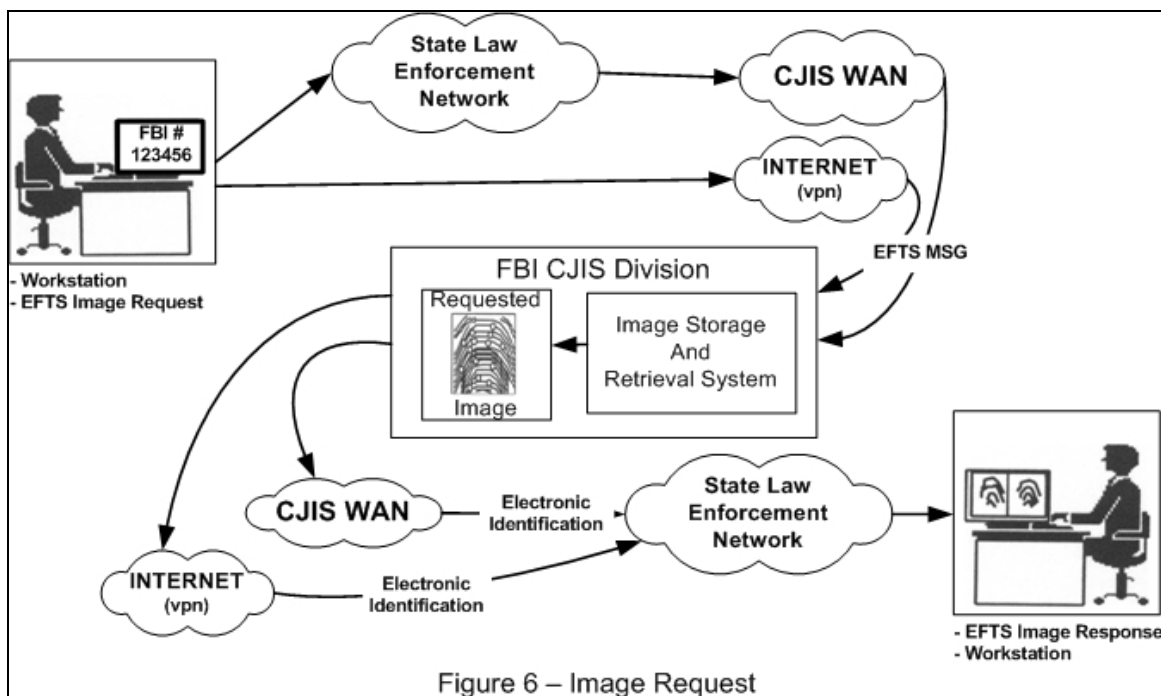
FBI #
123456

- Workstation
- EFTS Image Request

State Law Enforcement Network

CJIS WAN

INTERNET (vpn)

EFTS MSG

FBI CJIS Division

Requested

Image

Image Storage And Retrieval System

CJIS WAN

Electronic Identification

State Law Enforcement Network

INTERNET (vpn)

Electronic Identification

- EFTS Image Response
- Workstation

Figure 6 – Image Request